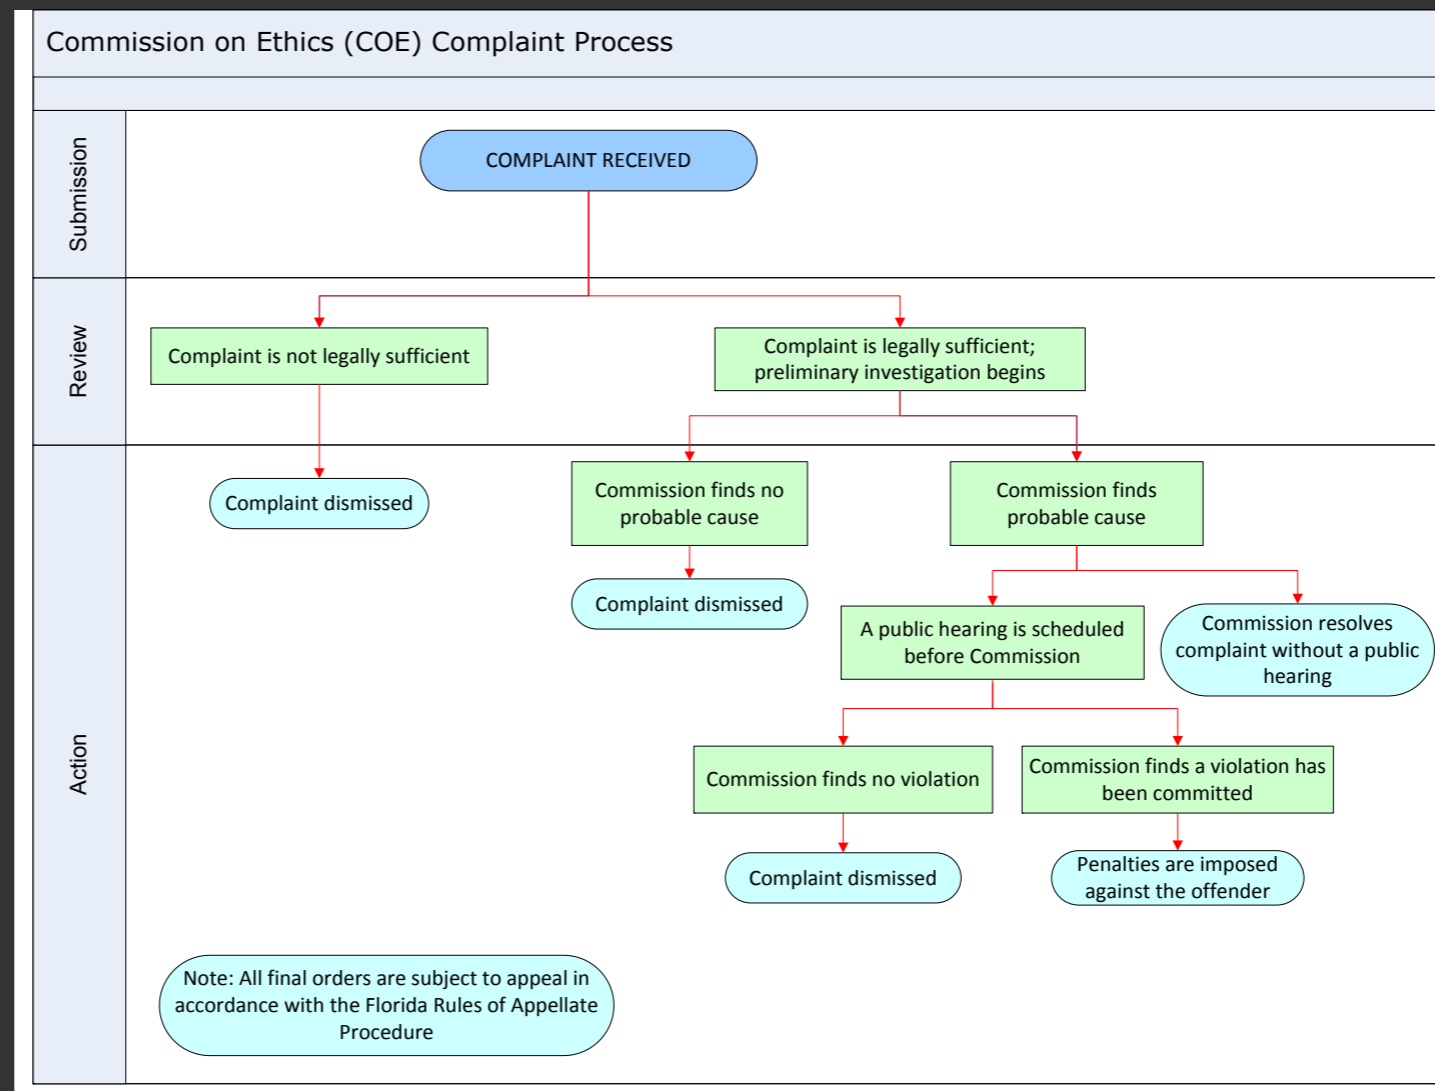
Commission on Ethics (COE) Complaint Process

Submission

COMPLAINT RECEIVED

Review

Complaint is not legally sufficient

Complaint is legally sufficient; preliminary investigation begins

Action

Complaint dismissed

Commission finds no probable cause

Commission finds probable cause

Complaint dismissed

A public hearing is scheduled before Commission

Commission resolves complaint without a public hearing

Commission finds no violation

Commission finds a violation has been committed

Complaint dismissed

Penalties are imposed against the offender

Note: All final orders are subject to appeal in accordance with the Florida Rules of Appellate Procedure